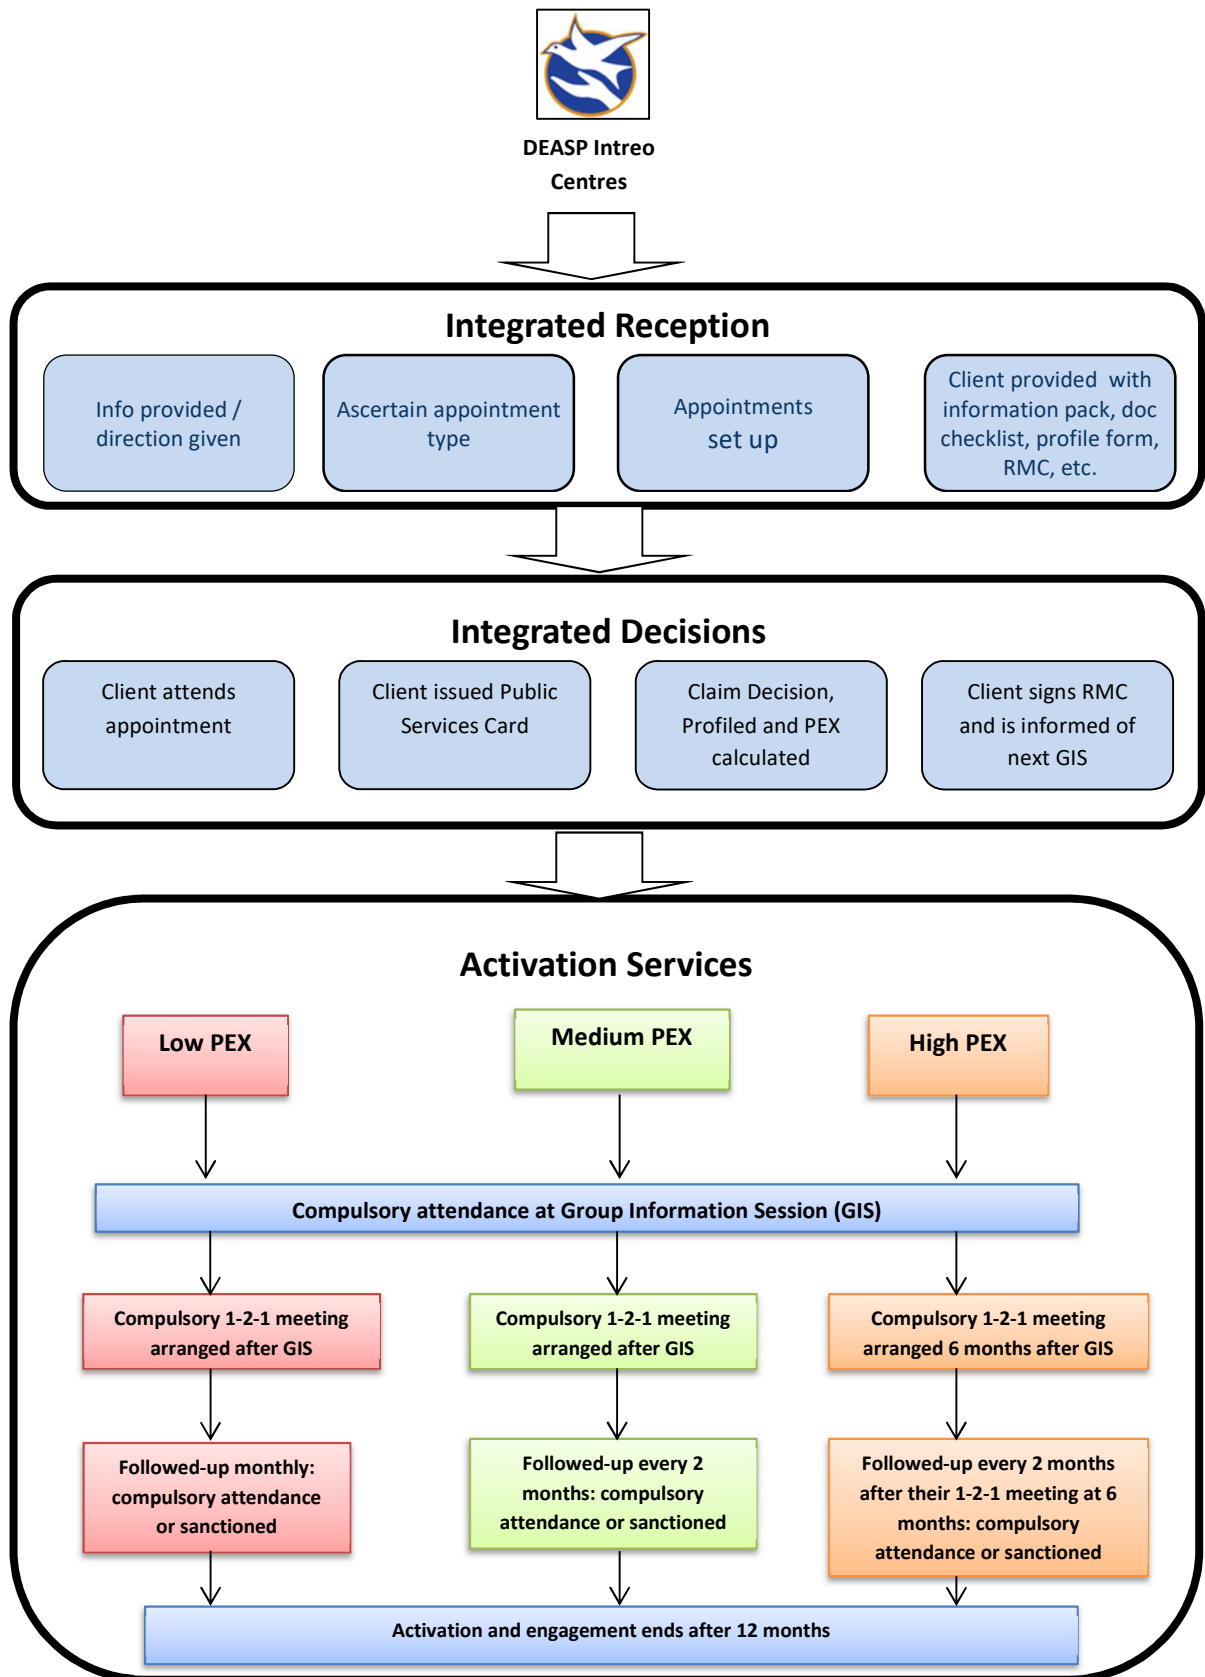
DEASP Intreo Centres

Integrated Reception

Info provided / direction given

Ascertain appointment type

Appointments set up

Client provided with information pack, doc checklist, profile form, RMC, etc.

Integrated Decisions

Client attends appointment

Client issued Public Services Card

Claim Decision, Profiled and PEX calculated

Client signs RMC and is informed of next GIS

Activation Services

Low PEX

Medium PEX

High PEX

Compulsory attendance at Group Information Session (GIS)

Compulsory 1-2-1 meeting arranged after GIS

Compulsory 1-2-1 meeting arranged after GIS

Compulsory 1-2-1 meeting arranged 6 months after GIS

Followed-up monthly: compulsory attendance or sanctioned

Followed-up every 2 months: compulsory attendance or sanctioned

Followed-up every 2 months after their 1-2-1 meeting at 6 months: compulsory attendance or sanctioned

Activation and engagement ends after 12 months